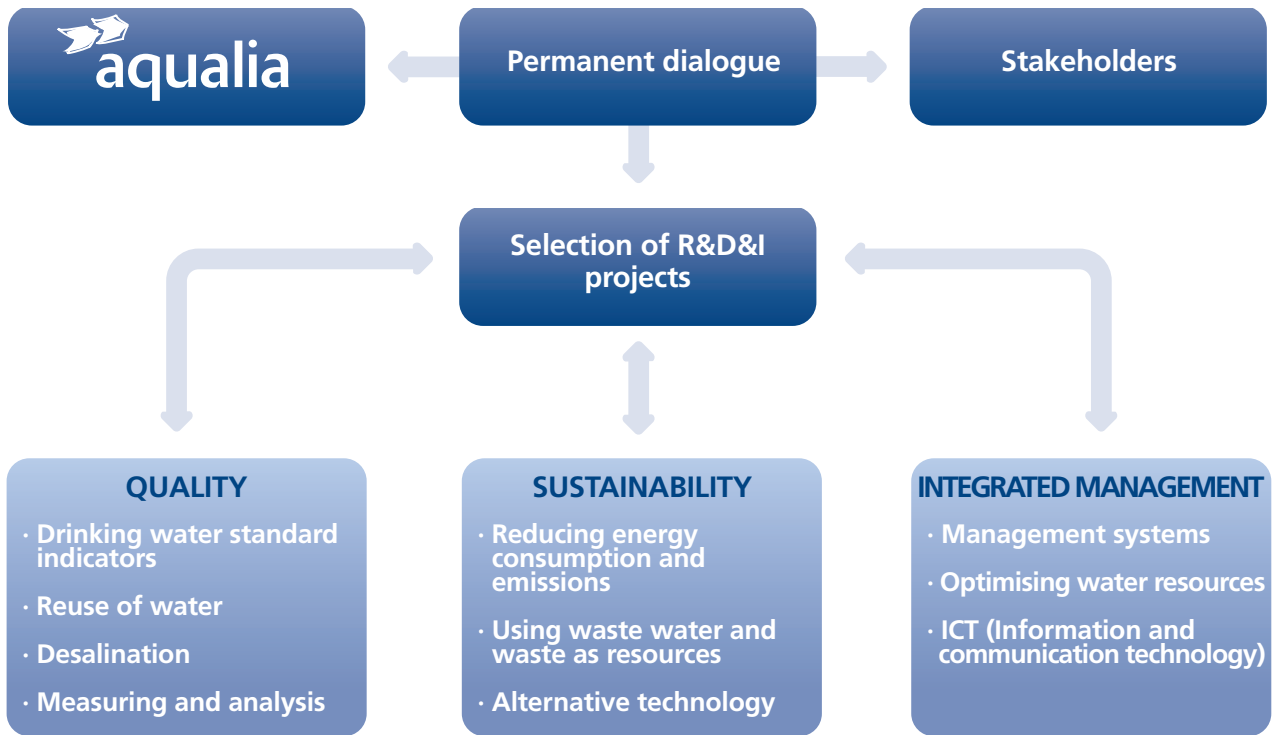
aqualia

Permanent dialogue

Stakeholders

Selection of R&D&I projects

QUALITY

· Drinking water standard indicators

· Reuse of water

· Desalination

· Measuring and analysis

SUSTAINABILITY

· Reducing energy consumption and emissions

· Using waste water and waste as resources

· Alternative technology

INTEGRATED MANAGEMENT

· Management systems

· Optimising water resources

· ICT (Information and communication technology)